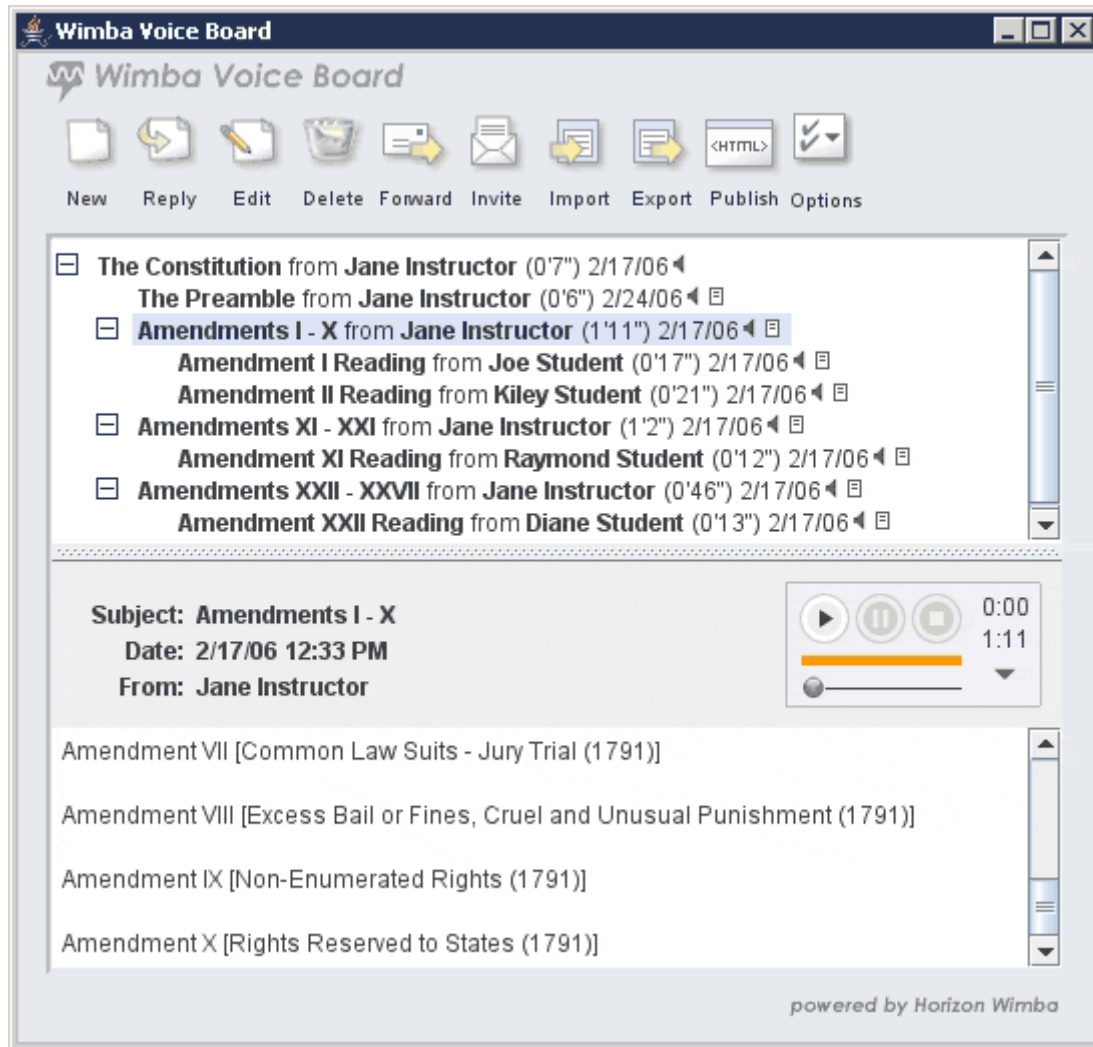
Wimba Voice Board

Wimba Voice Board

<HTML>

New Reply Edit Delete Forward Invite Import Export Publish Options

The Constitution from Jane Instructor (0'7") 2/17/06
The Preamble from Jane Instructor (0'6") 2/24/06
Amendments I - X from Jane Instructor (1'11") 2/17/06
Amendment I Reading from Joe Student (0'17") 2/17/06
Amendment II Reading from Kiley Student (0'21") 2/17/06
Amendments XI - XXI from Jane Instructor (1'2") 2/17/06
Amendment XI Reading from Raymond Student (0'12") 2/17/06
Amendments XXII - XXVII from Jane Instructor (0'46") 2/17/06
Amendment XXII Reading from Diane Student (0'13") 2/17/06

Subject: Amendments I - X
Date: 2/17/06 12:33 PM
From: Jane Instructor

0:00
1:11

Amendment VII [Common Law Suits - Jury Trial (1791)]

Amendment VIII [Excess Bail or Fines, Cruel and Unusual Punishment (1791)]

Amendment IX [Non-Enumerated Rights (1791)]

Amendment X [Rights Reserved to States (1791)]

powered by Horizon Wimba